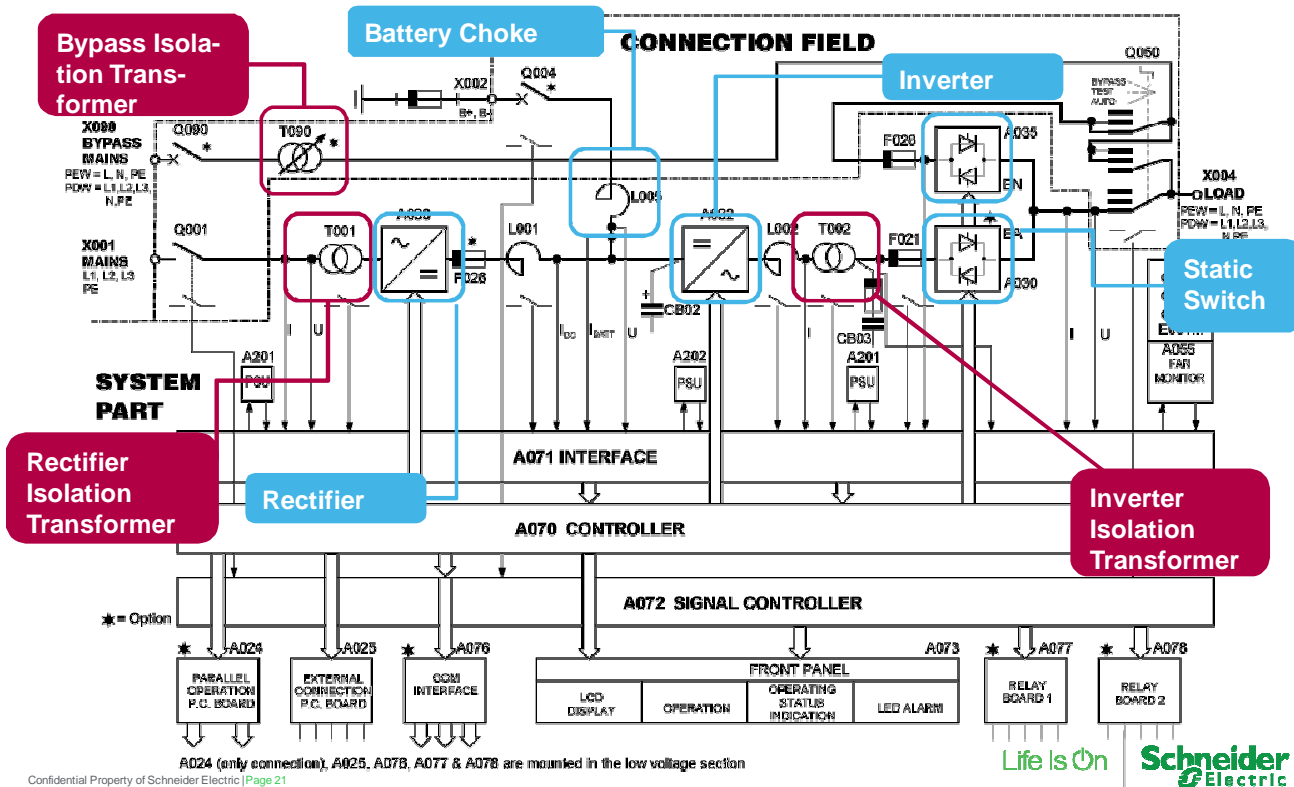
Bypass Isolation Transformer

Battery Choke

CONNECTION FIELD

Inverter

Q050
BYPASS
TEST
AUTO

X002
B+, B-
Q004

X090
BYPASS
MAINS
PEW = L, N, PE
PDW = L1,L2,L3, N,PE

Q090
T090

F020
A035
EN

X004
LOAD
PEW = L, N, PE
PDW = L1,L2,L3, N,PE

X001
MAINS
L1, L2, L3
PE

Q001
T001
A033
F026
L001
L005
A032
L002
T002
F021
EA
A030

Static Switch

I U
IDC IBATT U
CB02
CB03
I U

A201
PSU
A202
PSU
A201
PSU
A055
FAN
MONITOR

SYSTEM
PART

A071 INTERFACE

Rectifier Isolation Transformer

Rectifier

Inverter Isolation Transformer

A070 CONTROLLER

A072 SIGNAL CONTROLLER

✱= Option

✱ A024
PARALLEL OPERATION P.C. BOARD

A025
EXTERNAL CONNECTION P.C. BOARD

✱ A076
COM INTERFACE

A073
FRONT PANEL
LCD DISPLAY
OPERATION
OPERATING STATUS INDICATION
LED ALARM

✱ A077
RELAY BOARD 1

✱ A078
RELAY BOARD 2

A024 (only connection), A025, A076, A077 & A078 are mounted in the low voltage section

Confidential Property of Schneider Electric | Page 21

Life Is On

Schneider Electric